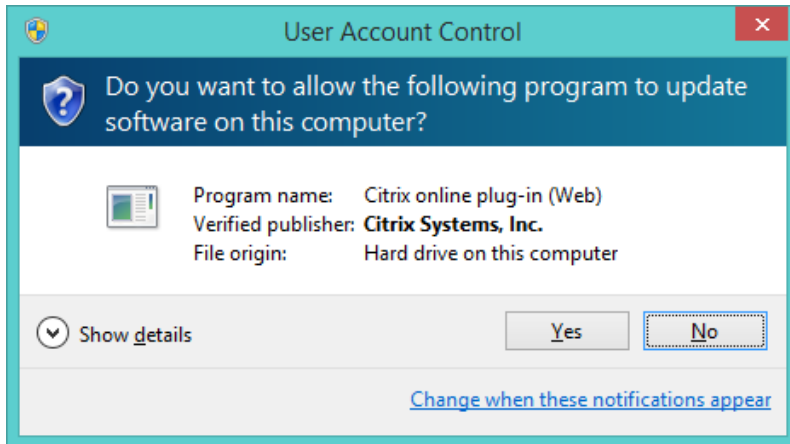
User Account Control

Do you want to allow the following program to update software on this computer?

| | |
|---|---|
| Program name: | Citrix online plug-in (Web) |
| Verified publisher: | Citrix Systems, Inc. |
| File origin: | Hard drive on this computer |

Show details

Yes

No

Change when these notifications appear